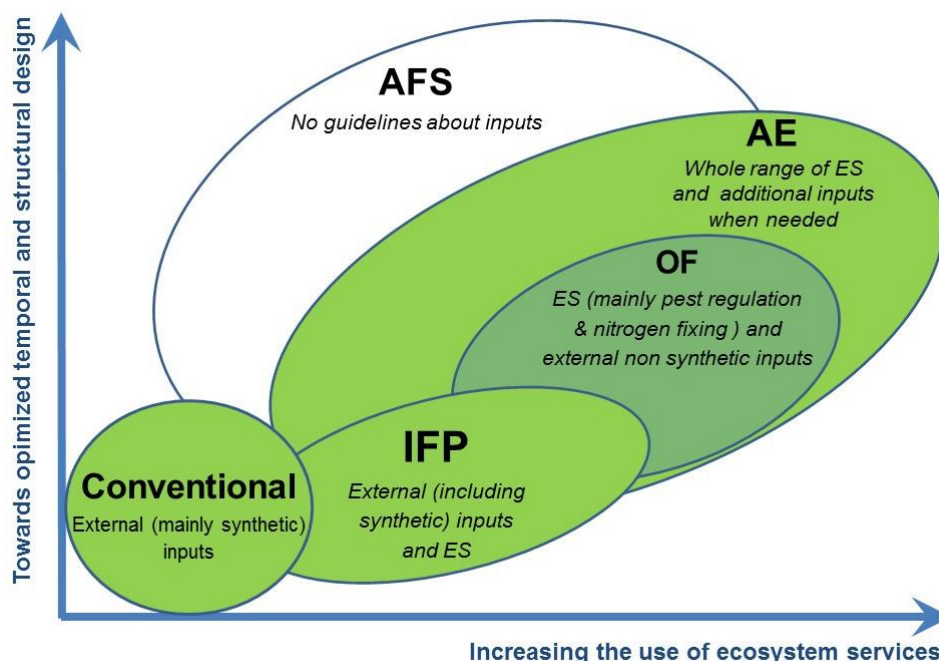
Towards opimized temporal and structural design

AFS
No guidelines about inputs

AE
Whole range of ES and additional inputs when needed

OF
ES (mainly pest regulation & nitrogen fixing ) and external non synthetic inputs

IFP
External (including synthetic) inputs and ES

Conventional
External (mainly synthetic) inputs

Increasing the use of ecosystem services